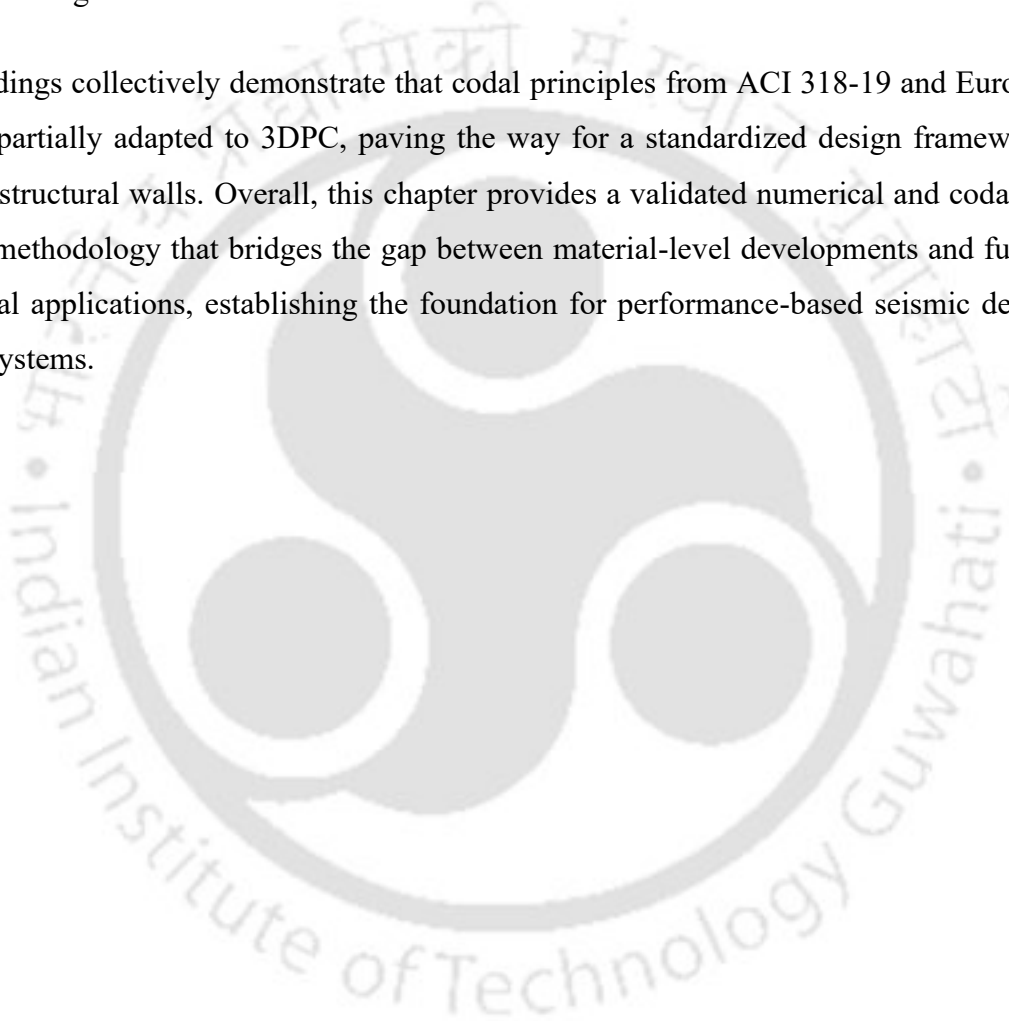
dings collectively demonstrate that codal principles from ACI 318-19 and Euro partially adapted to 3DPC, paving the way for a standardized design framew structural walls. Overall, this chapter provides a validated numerical and coda methodology that bridges the gap between material-level developments and fu al applications, establishing the foundation for performance-based seismic de ystems.

Indian Institute of Technology Guwahati